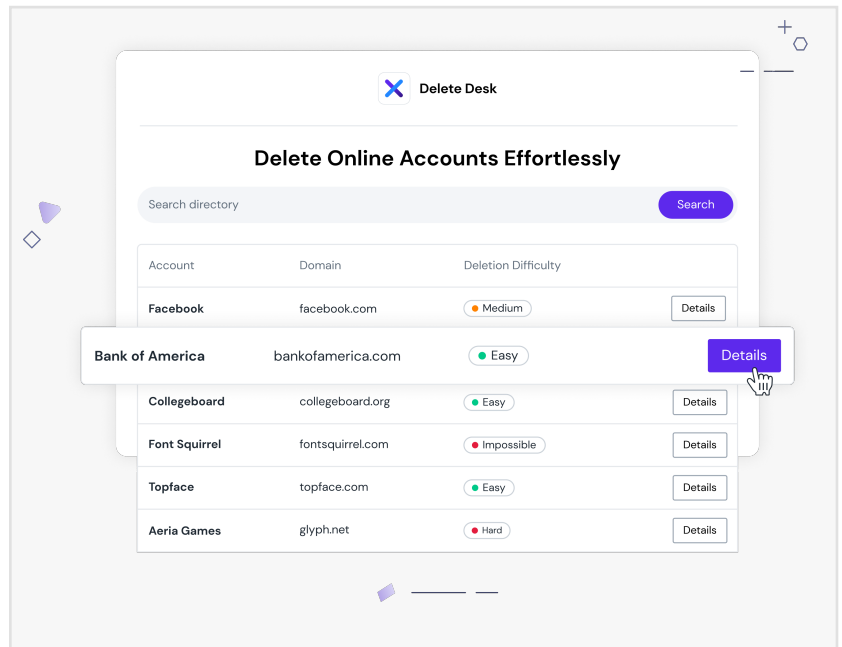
Delete Desk

Delete Online Accounts Effortlessly

Search directory Search

| Account | Domain | Deletion Difficulty | |
|---|---|---|---|
| Facebook | facebook.com | Medium | Details |
| Bank of America | bankofamerica.com | Easy | Details |
| Collegeboard | collegeboard.org | Easy | Details |
| Font Squirrel | fontsquirrel.com | Impossible | Details |
| Topface | topface.com | Easy | Details |
| Aeria Games | glyph.net | Hard | Details |